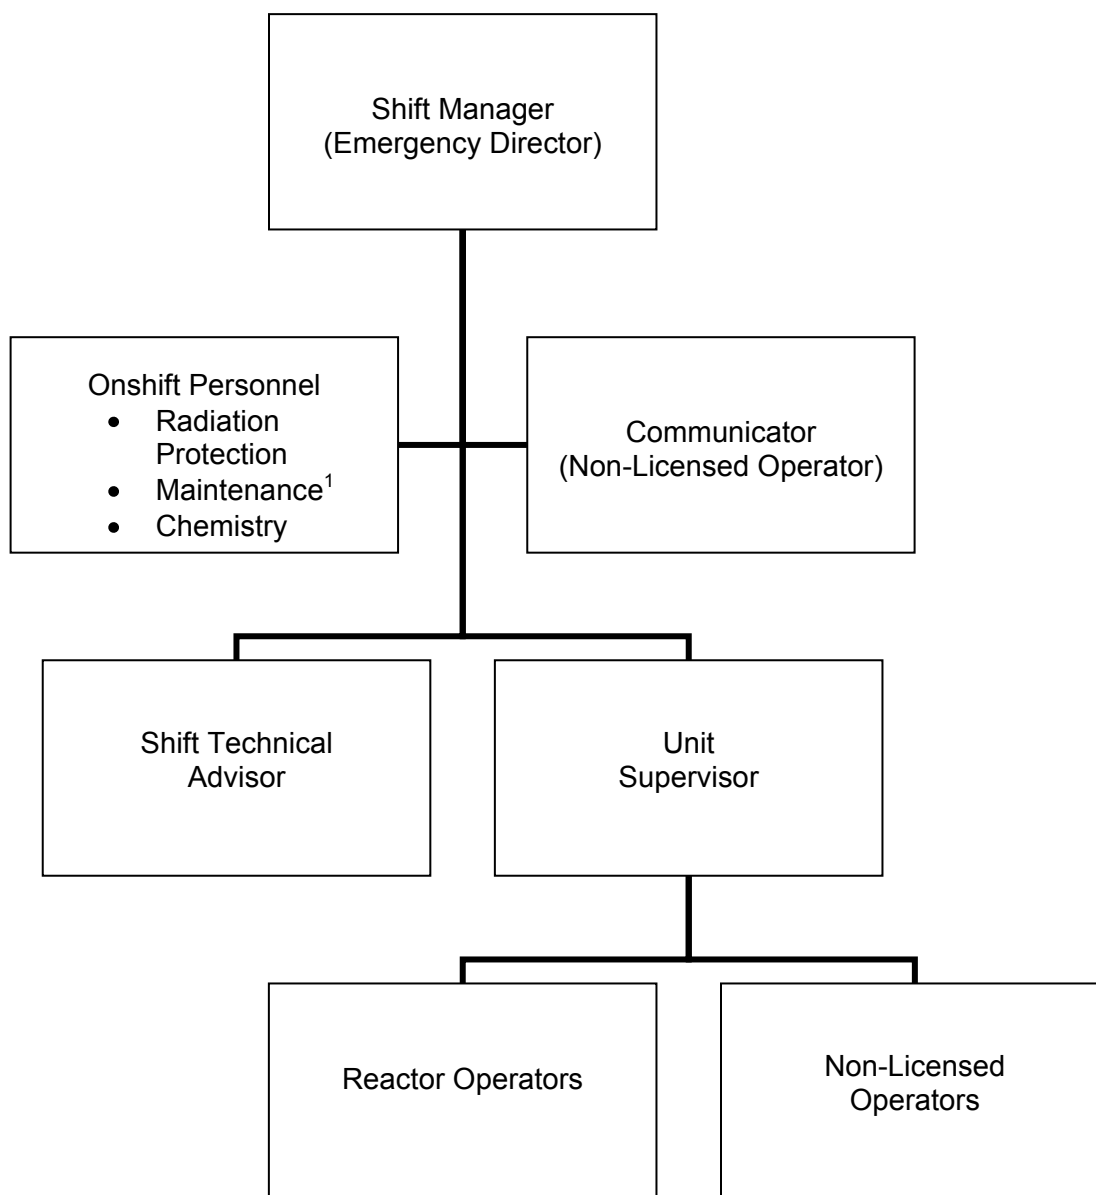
Shift Manager
(Emergency Director)

Onshift Personnel
- Radiation Protection
- Maintenance$^1$
- Chemistry

Communicator
(Non-Licensed Operator)

Shift Technical
Advisor

Unit
Supervisor

Reactor Operators

Non-Licensed
Operators